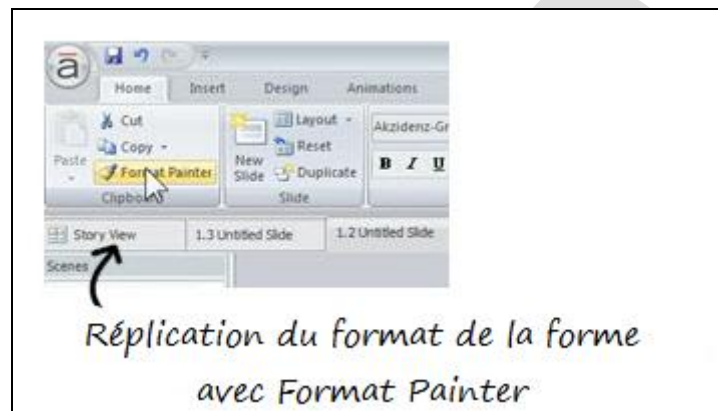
Home Insert Design Animations

Cut
Copy
Paste
Format Painter
Clipboard

Layout
Reset
New Slide
Duplicate
Slide

Akzidenz-Gr
B I U

Story View
1.3 Untitled Slide
1.2 Untitled Slide
Scenes

Réplication du format de la forme avec Format Painter